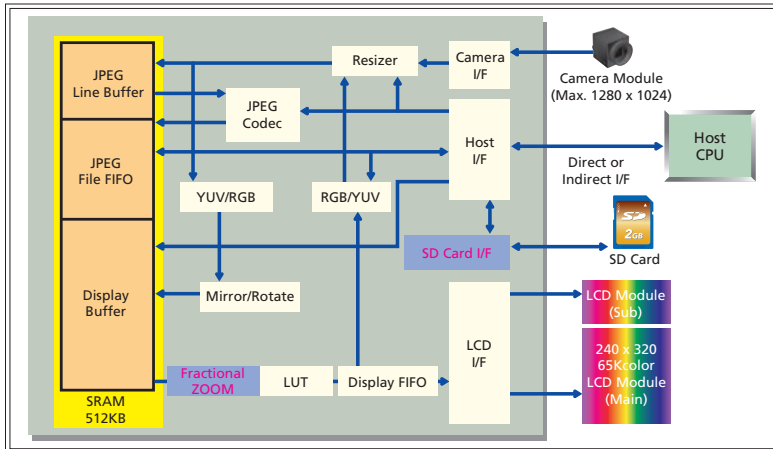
JPEG Line Buffer

JPEG File FIFO

Display Buffer

SRAM 512KB

Resizer

Camera I/F

Camera Module (Max. 1280 x 1024)

JPEG Codec

Host I/F

Host CPU

Direct or Indirect I/F

YUV/RGB

RGB/YUV

SD Card I/F

2GB

SD Card

Mirror/Rotate

LCD I/F

LCD Module (Sub)

240 x 320 65Kcolor LCD Module (Main)

Fractional ZOOM

LUT

Display FIFO